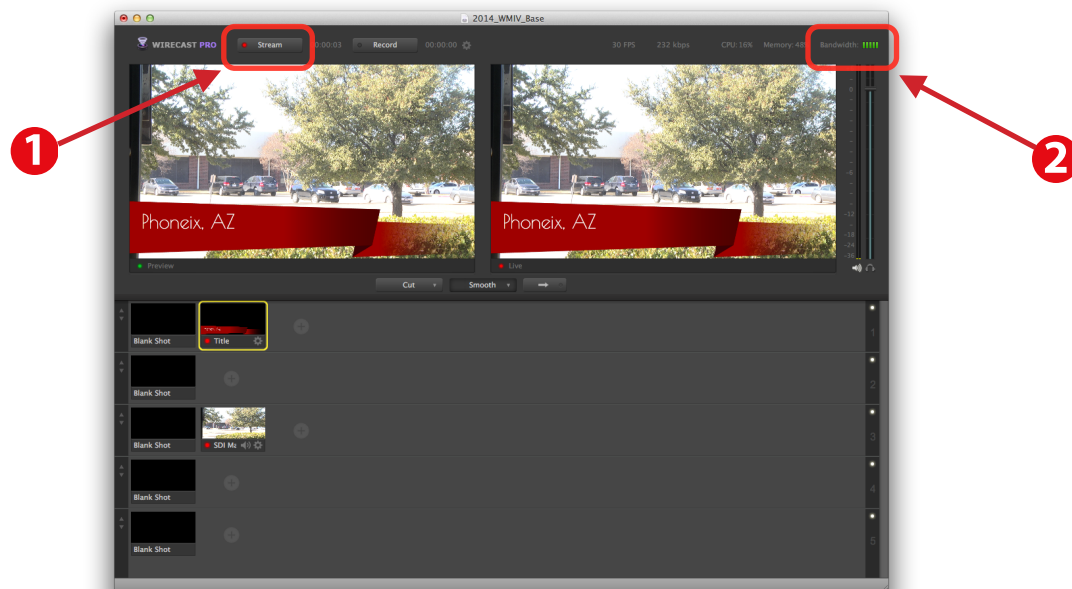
2014_WMIV_Base

WIRECAST PRO
Stream 00:00:03
Record 00:00:00
30 FPS 232 kbps CPU: 16% Memory: 48 Bandwidth:

1
2

Phoneix, AZ
Preview

Phoneix, AZ
Live

Cut
Smooth

Blank Shot
Title
1

Blank Shot
2

Blank Shot
SDI M
3

Blank Shot
4

Blank Shot
5